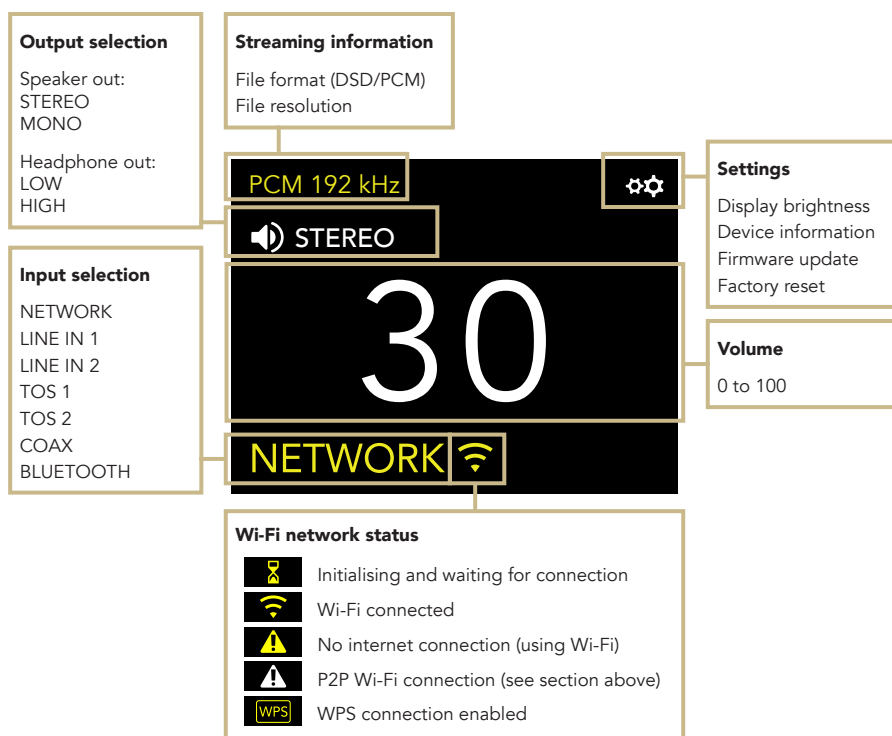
**Output selection**

Speaker out:
STEREO
MONO

Headphone out:
LOW
HIGH

**Streaming information**

File format (DSD/PCM)
File resolution

PCM 192 kHz

STEREO

30

NETWORK

**Settings**

Display brightness
Device information
Firmware update
Factory reset

**Volume**

0 to 100

**Input selection**

NETWORK
LINE IN 1
LINE IN 2
TOS 1
TOS 2
COAX
BLUETOOTH

**Wi-Fi network status**

Initialising and waiting for connection
Wi-Fi connected
No internet connection (using Wi-Fi)
P2P Wi-Fi connection (see section above)
WPS WPS connection enabled